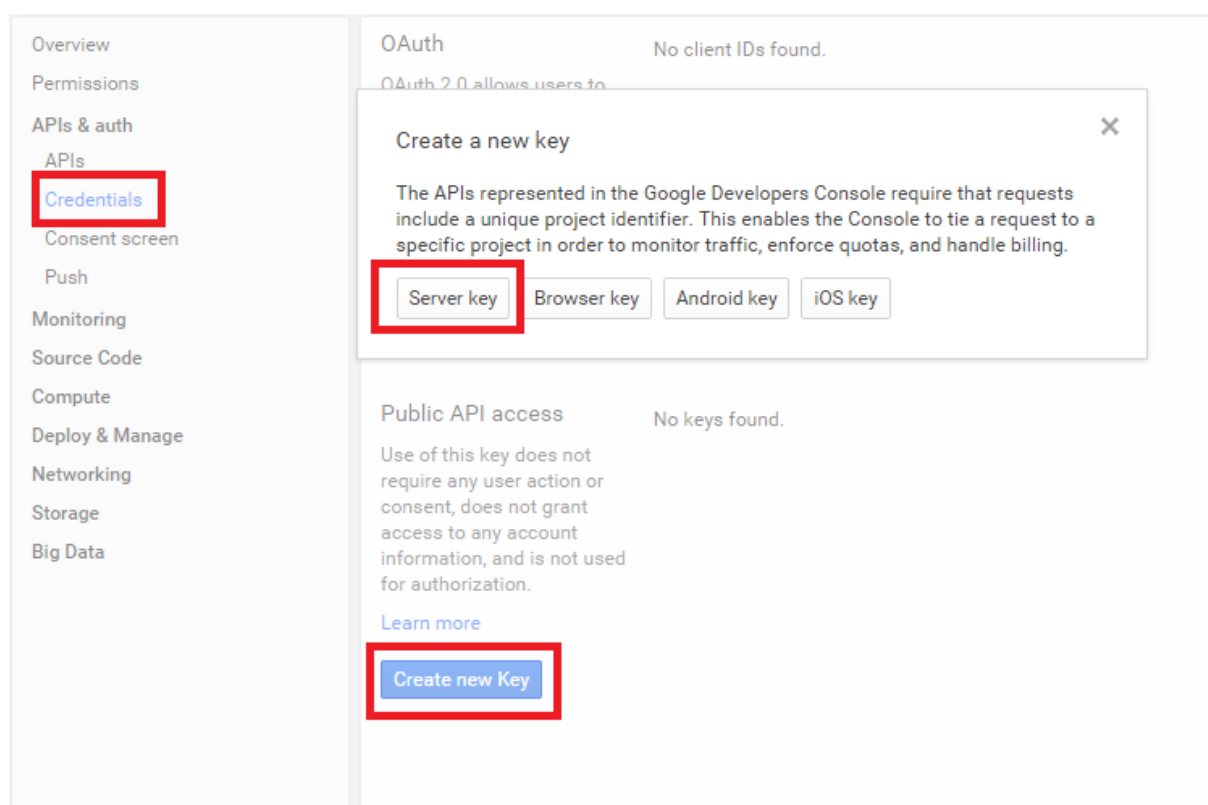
Overview
Permissions
APIs & auth
APIs
Credentials
Consent screen
Push
Monitoring
Source Code
Compute
Deploy & Manage
Networking
Storage
Big Data

OAuth
OAuth 2.0 allows users to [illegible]

No client IDs found.

Create a new key

×

The APIs represented in the Google Developers Console require that requests include a unique project identifier. This enables the Console to tie a request to a specific project in order to monitor traffic, enforce quotas, and handle billing.

Server key
Browser key
Android key
iOS key

Public API access

No keys found.

Use of this key does not require any user action or consent, does not grant access to any account information, and is not used for authorization.

Learn more

Create new Key